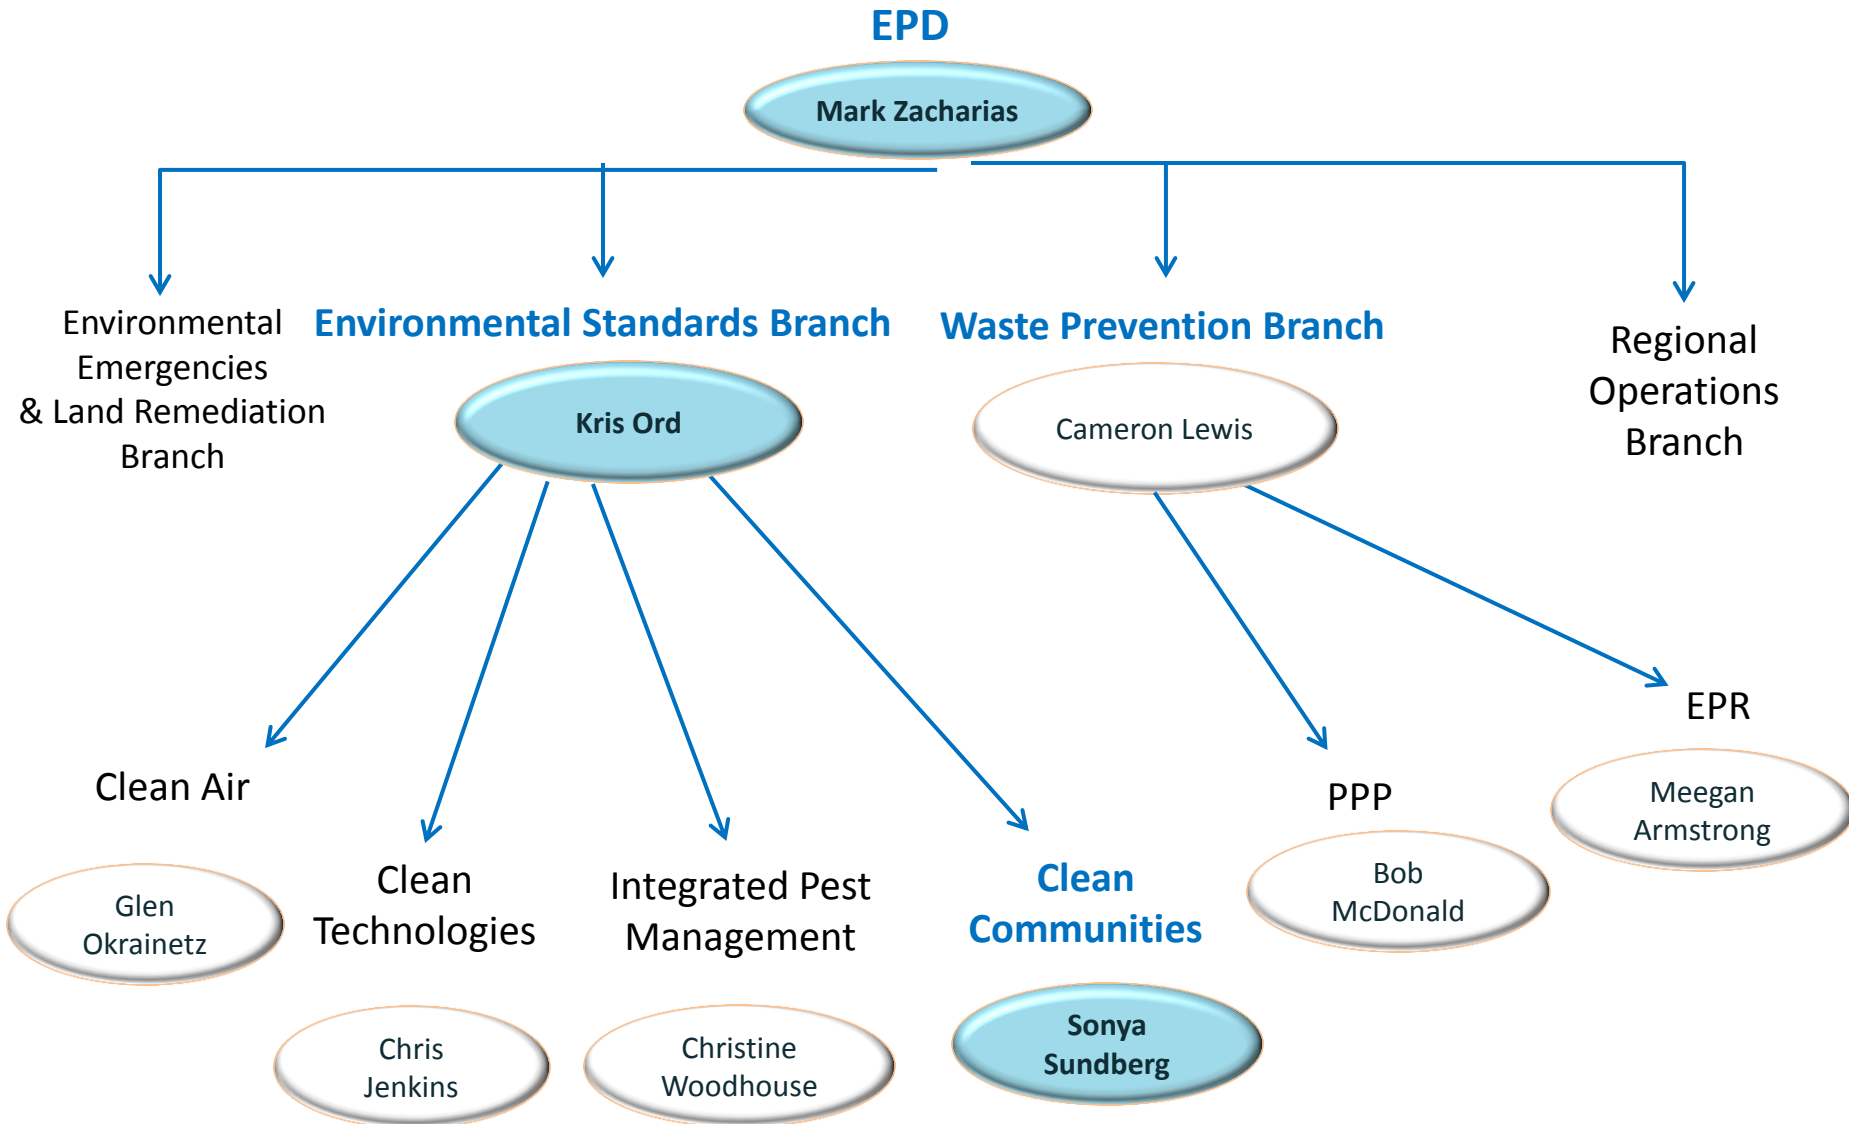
EPD

Mark Zacharias

Environmental Emergencies & Land Remediation Branch

Environmental Standards Branch

Kris Ord

Waste Prevention Branch

Cameron Lewis

Regional Operations Branch

Clean Air

Glen Okrainetz

Clean Technologies

Chris Jenkins

Integrated Pest Management

Christine Woodhouse

Clean Communities

Sonya Sundberg

PPP

Bob McDonald

EPR

Meegan Armstrong